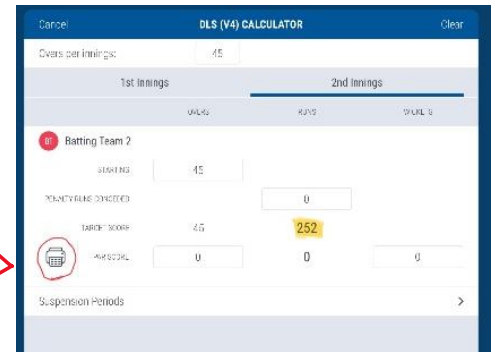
Cancel DLS (V4) CALCULATOR Clear

Overs per innings: 45

1st Innings

2nd Innings

OVERS RUNS WICKETS

BT Batting Team 2

STARTING 45

PENALTY RUNS CONCEDED 0

TARGET SCORE 45 252

PAR SCORE 0 0 0

Suspension Periods >